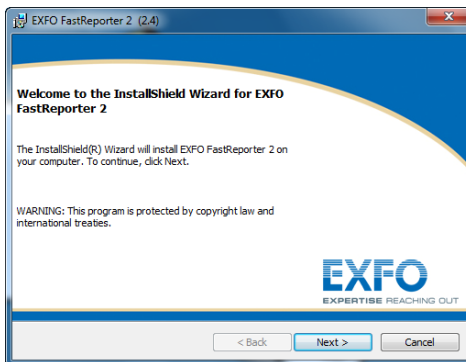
EXFO FastReporter 2 (2.4)

Welcome to the InstallShield Wizard for EXFO FastReporter 2

The InstallShield(R) Wizard will install EXFO FastReporter 2 on your computer. To continue, click Next.

WARNING: This program is protected by copyright law and international treaties.

EXFO
EXPERTISE REACHING OUT

< Back
Next >
Cancel